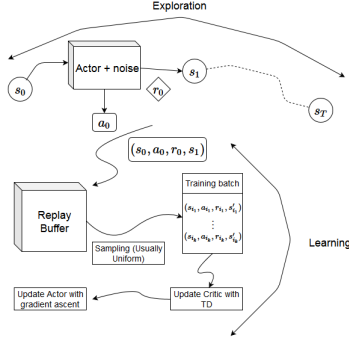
Exploration

$s_0$

Actor + noise

$s_1$

$r_0$

$s_T$

$a_0$

$(s_0, a_0, r_0, s_1)$

Replay Buffer

Training batch

$(s_{t_1}, a_{t_1}, r_{t_1}, s'_{t_1})$

$\vdots$

$(s_{t_k}, a_{t_k}, r_{t_k}, s'_{t_k})$

Sampling (Usually Uniform)

Learning

Update Actor with gradient ascent

Update Critic with TD